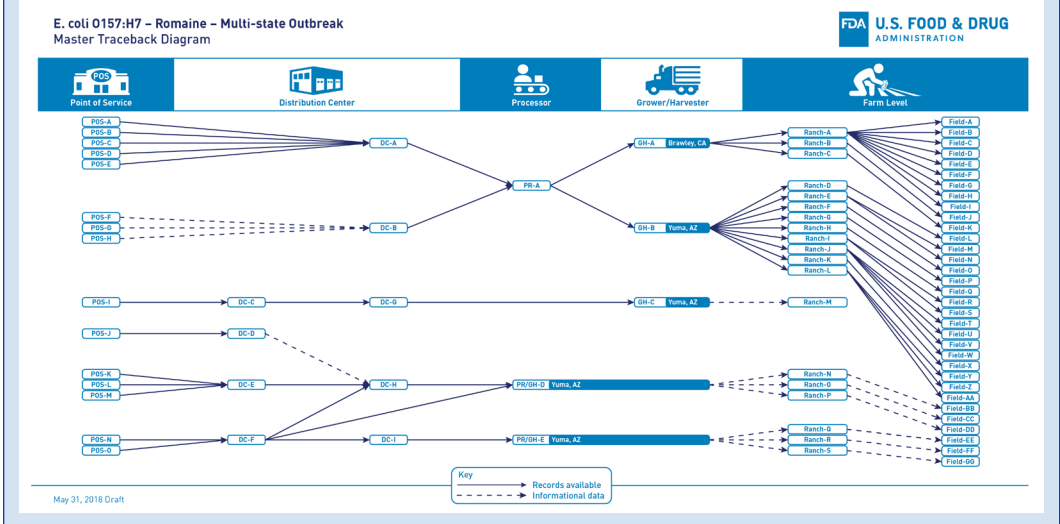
E. coli O157:H7 – Romaine – Multi-state Outbreak
Master Traceback Diagram

FDA U.S. FOOD & DRUG ADMINISTRATION

POS
Point of Service
Distribution Center
Processor
Grower/Harvester
Farm Level

POS-A
POS-B
POS-C
POS-D
POS-E
DC-A
POS-F
POS-G
POS-H
DC-B
PR-A
GH-A Brawley, CA
GH-B Yuma, AZ
Ranch-A
Ranch-B
Ranch-C
Ranch-D
Ranch-E
Ranch-F
Ranch-G
Ranch-H
Ranch-I
Ranch-J
Ranch-K
Ranch-L
POS-I
DC-C
DC-G
GH-C Yuma, AZ
Ranch-M
POS-J
DC-D
POS-K
POS-L
POS-M
DC-E
DC-H
PR/GH-D Yuma, AZ
Ranch-N
Ranch-O
Ranch-P
POS-N
POS-O
DC-F
DC-I
PR/GH-E Yuma, AZ
Ranch-Q
Ranch-R
Ranch-S
Field-A
Field-B
Field-C
Field-D
Field-E
Field-F
Field-G
Field-H
Field-I
Field-J
Field-K
Field-L
Field-M
Field-N
Field-O
Field-P
Field-Q
Field-R
Field-S
Field-T
Field-U
Field-V
Field-W
Field-X
Field-Y
Field-Z
Field-AA
Field-BB
Field-CC
Field-DD
Field-EE
Field-FF
Field-GG

Key
Records available
Informational data

May 31, 2018 Draft